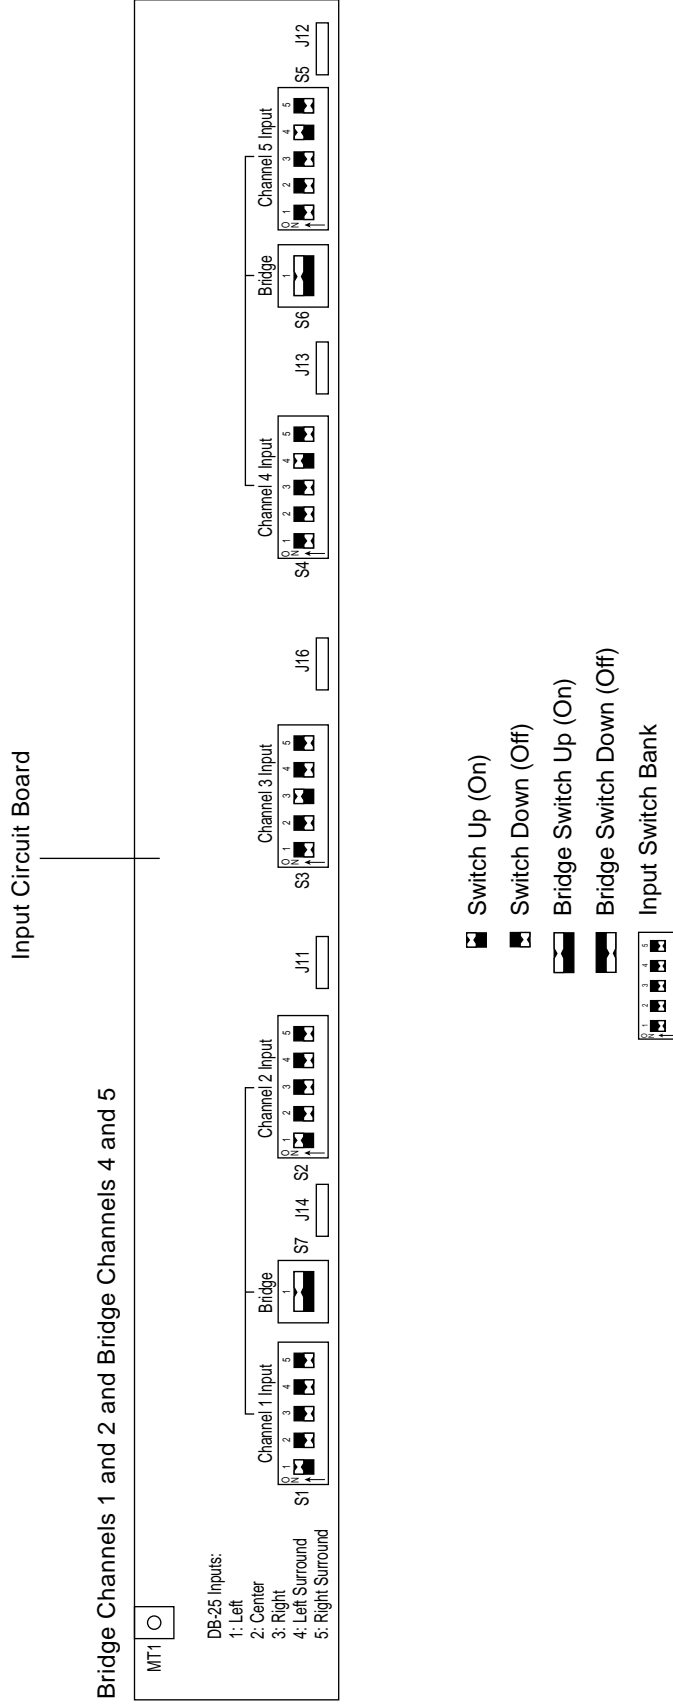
Bridge Channels 1 and 2 and Bridge Channels 4 and 5

Input Circuit Board

MT1

DB-25 Inputs:
1: Left
2: Center
3: Right
4: Left Surround
5: Right Surround

S1
Channel 1 Input
ON 1 2 3 4 5

Bridge
1
S7

J14

S2
Channel 2 Input
ON 1 2 3 4 5

J11

S3
Channel 3 Input
ON 1 2 3 4 5

J16

S4
Channel 4 Input
ON 1 2 3 4 5

J13

S6
Bridge
1

Channel 5 Input
ON 1 2 3 4 5
S5

J12

Switch Up (On)
Switch Down (Off)
Bridge Switch Up (On)
Bridge Switch Down (Off)
ON 1 2 3 4 5
Input Switch Bank